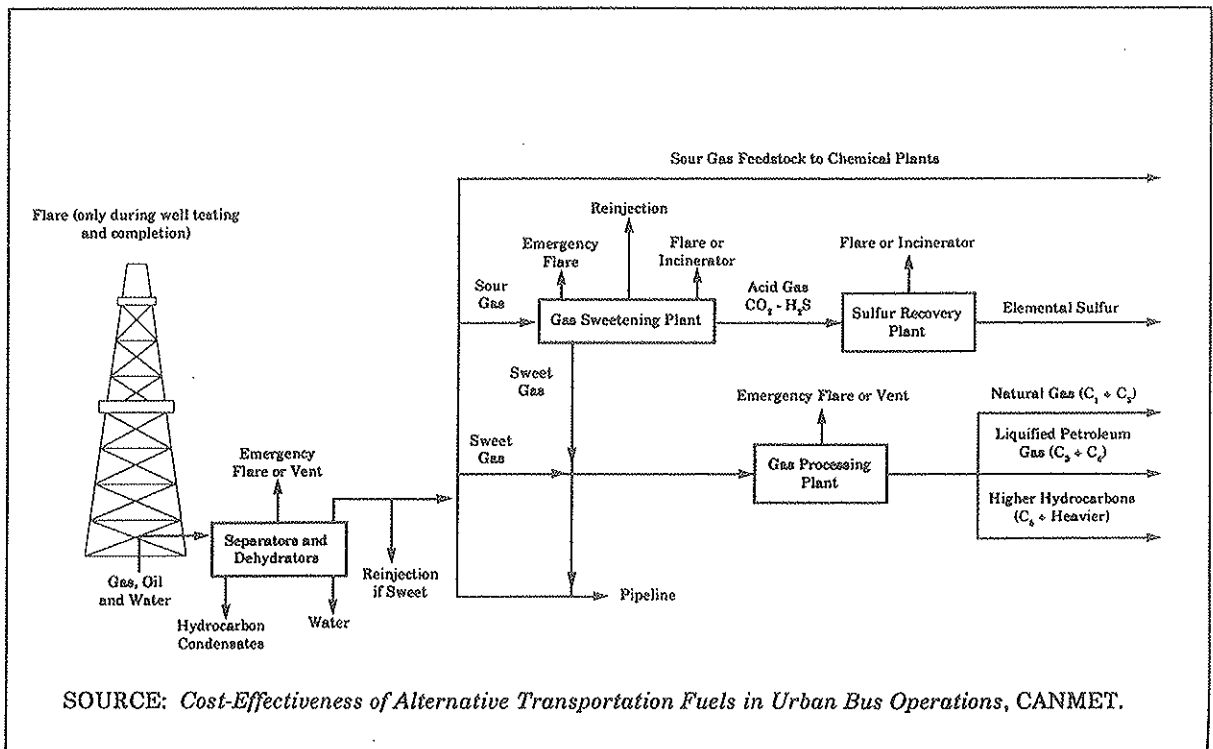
Sour Gas Feedstock to Chemical Plants

Flare (only during well testing and completion)

Reinjection

Emergency Flare

Flare or Incinerator

Flare or Incinerator

Sour Gas

Gas Sweetening Plant

Acid Gas $CO_2$ - $H_2S$

Sulfur Recovery Plant

Elemental Sulfur

Sweet Gas

Emergency Flare or Vent

Natural Gas ($C_1$ + $C_2$)

Sweet Gas

Liquified Petroleum Gas ($C_3$ + $C_4$)

Emergency Flare or Vent

Gas Processing Plant

Higher Hydrocarbons ($C_5$ + Heavier)

Separators and Dehydrators

Reinjection if Sweet

Gas, Oil and Water

Pipeline

Hydrocarbon Condensates

Water

SOURCE: *Cost-Effectiveness of Alternative Transportation Fuels in Urban Bus Operations*, CANMET.